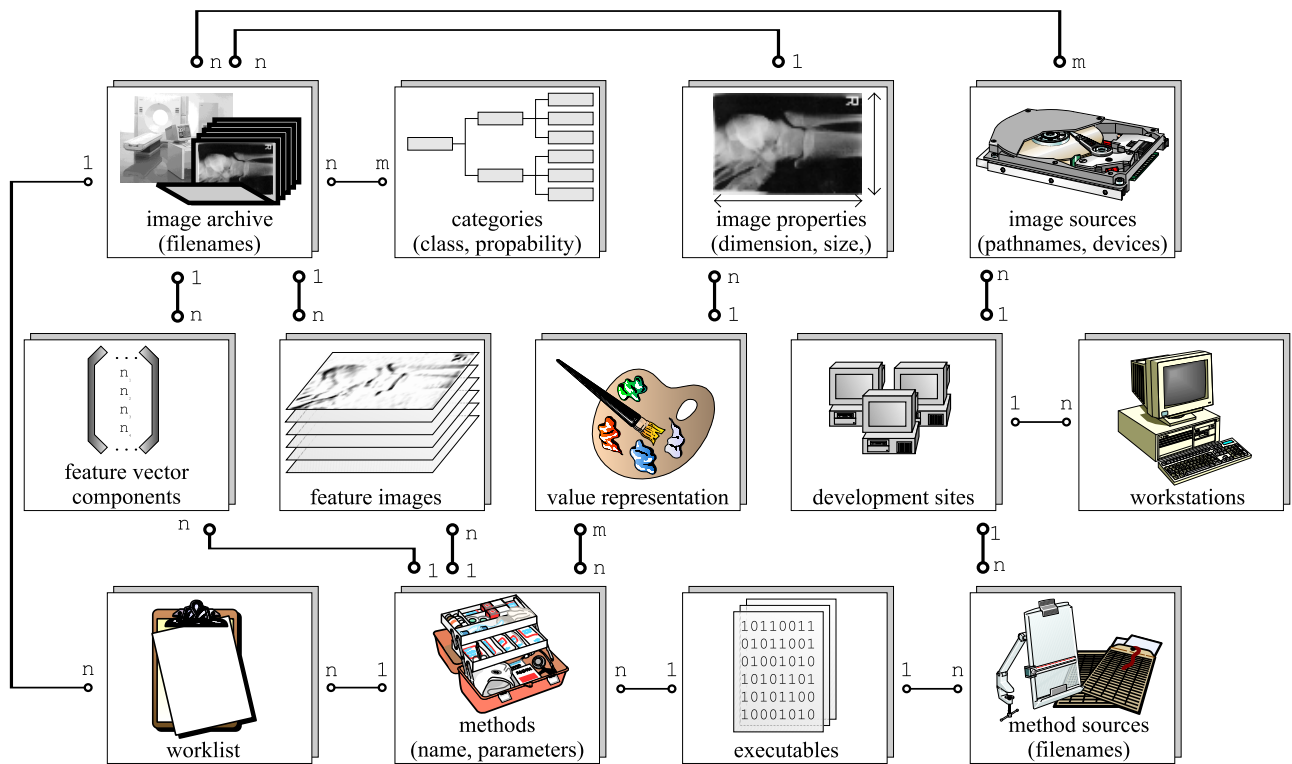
n n 1 m

1

image archive
(filenames)

n m

categories
(class, propability)

image properties
(dimension, size,)

image sources
(pathnames, devices)

1 n

1 n

n 1

n 1

feature vector components

feature images

value representation

development sites

1 n

workstations

n

1

n 1

m n

1 n

worklist

n

n 1

methods
(name, parameters)

n 1

10110011
01011001
01001010
10101101
10101100
10001010

executables

1 n

method sources
(filenames)